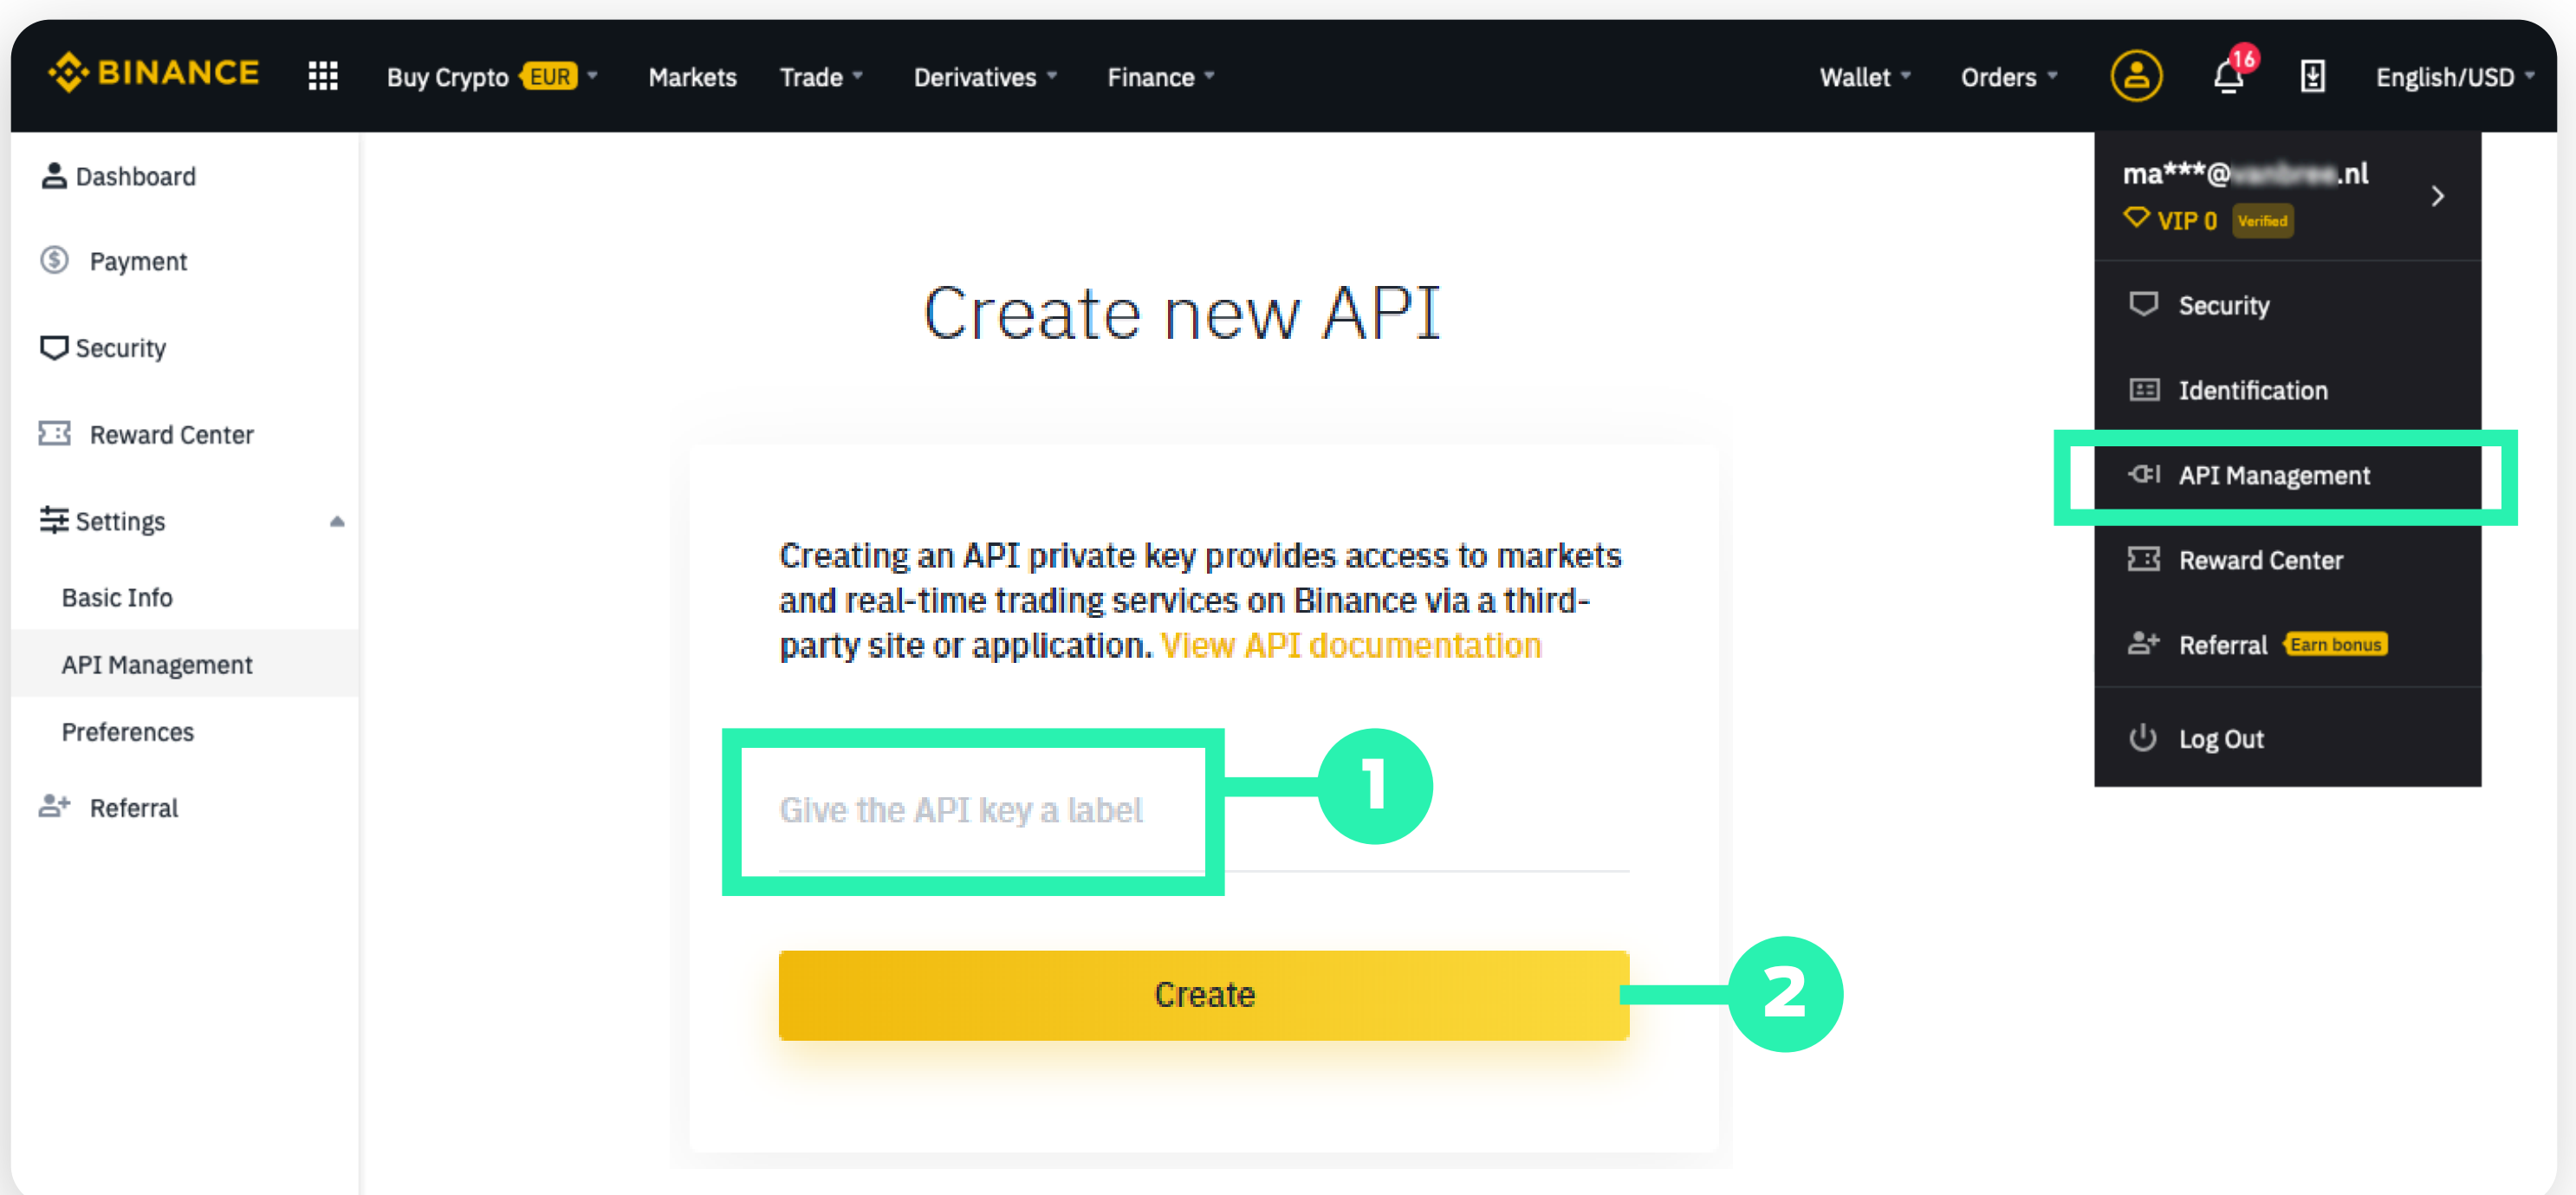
BINANCE Buy Crypto EUR Markets Trade Derivatives Finance Wallet Orders 16 English/USD

Dashboard
Payment
Security
Reward Center
Settings
Basic Info
API Management
Preferences
Referral

Create new API

Creating an API private key provides access to markets and real-time trading services on Binance via a third-party site or application. View API documentation

Give the API key a label

1

Create

2

ma***@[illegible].nl
VIP 0 Verified
Security
Identification
API Management
Reward Center
Referral Earn bonus
Log Out